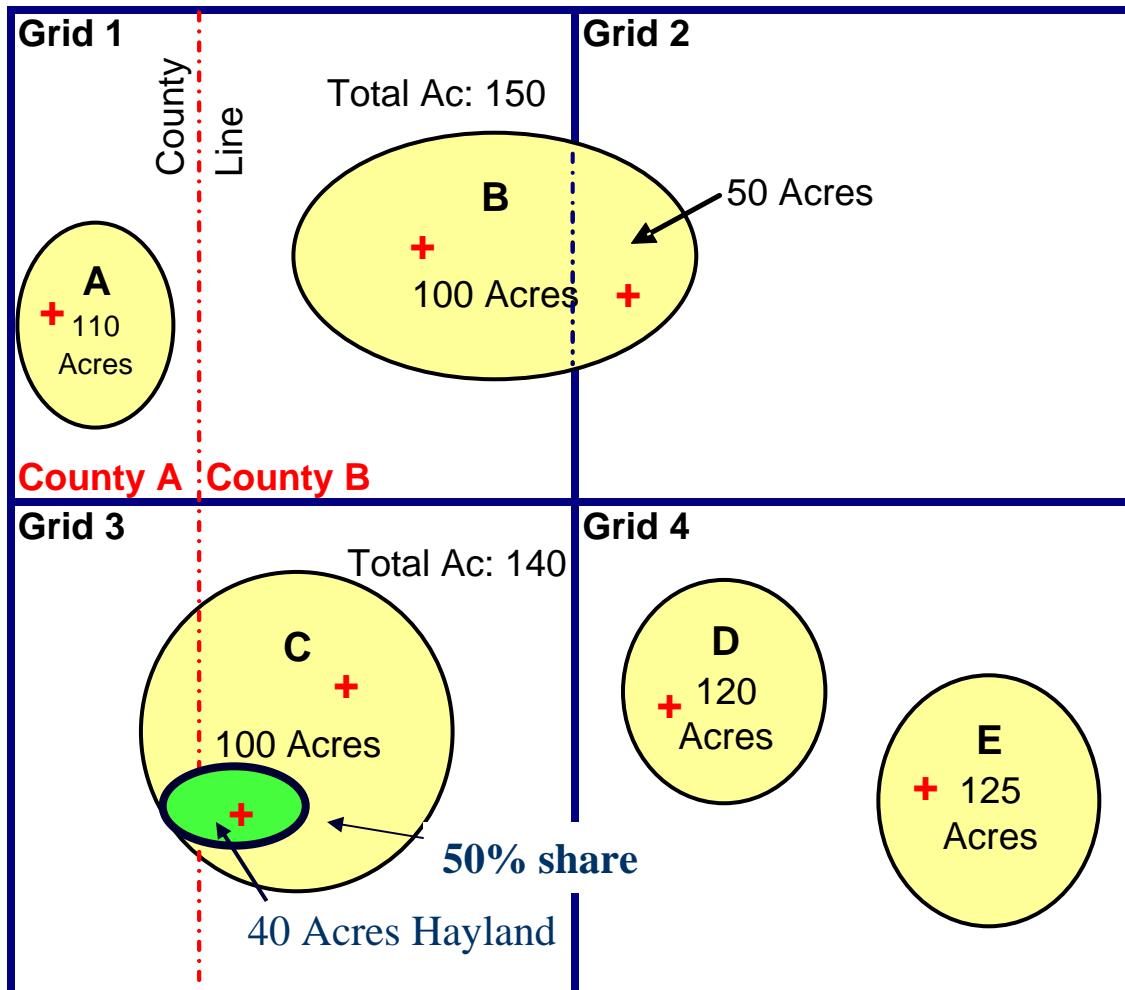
Grid 1

County Line

Total Ac: 150

Grid 2

B

50 Acres

A

110 Acres

100 Acres

County A

County B

Grid 3

Total Ac: 140

Grid 4

C

D

120 Acres

100 Acres

E

125 Acres

50% share

40 Acres Hayland